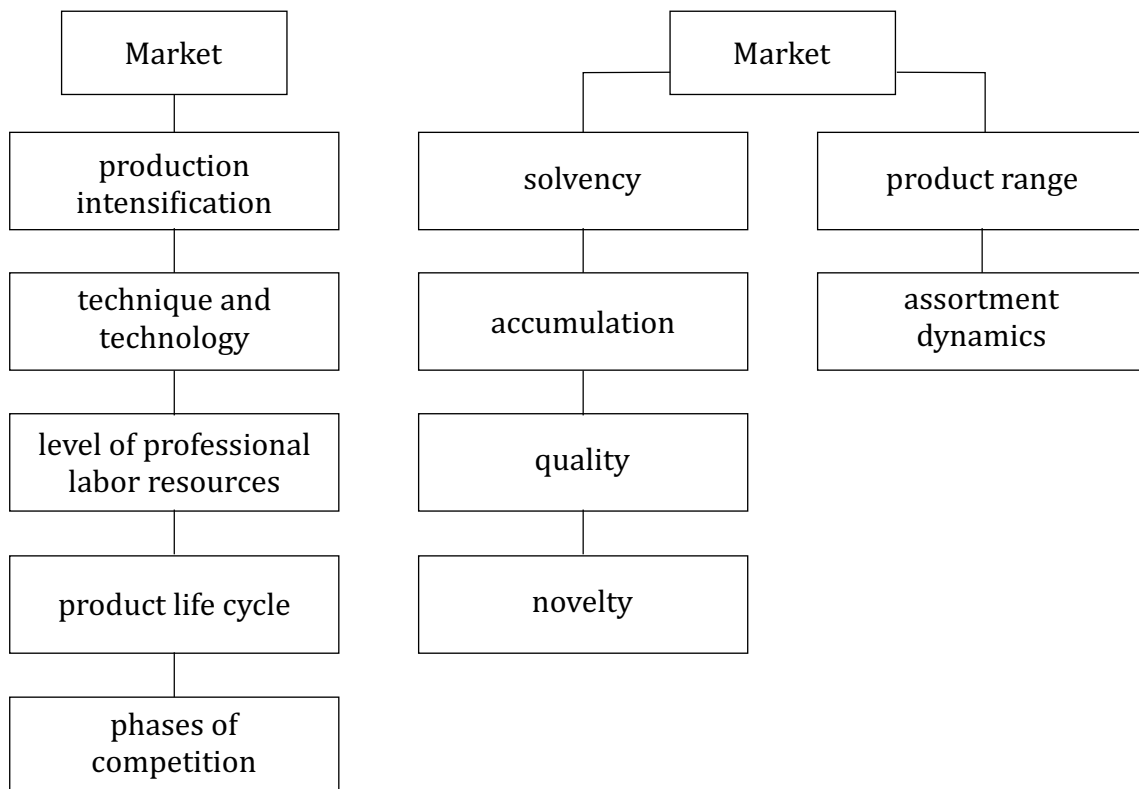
Market

production intensification

technique and technology

level of professional labor resources

product life cycle

phases of competition

Market

solvency

accumulation

quality

novelty

product range

assortment dynamics